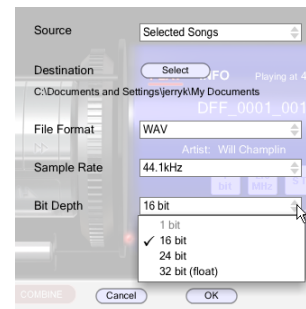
Source
Selected Songs

Destination
Select
C:\Documents and Settings\jerryk\My Documents

File Format
WAV

Sample Rate
44.1kHz

Bit Depth
16 bit

1 bit
✓ 16 bit
24 bit
32 bit (float)

INFO
Playing at 4
DFF_0001_001
Artist: Will Champlin
bit
MHz

COMBINE
Cancel
OK